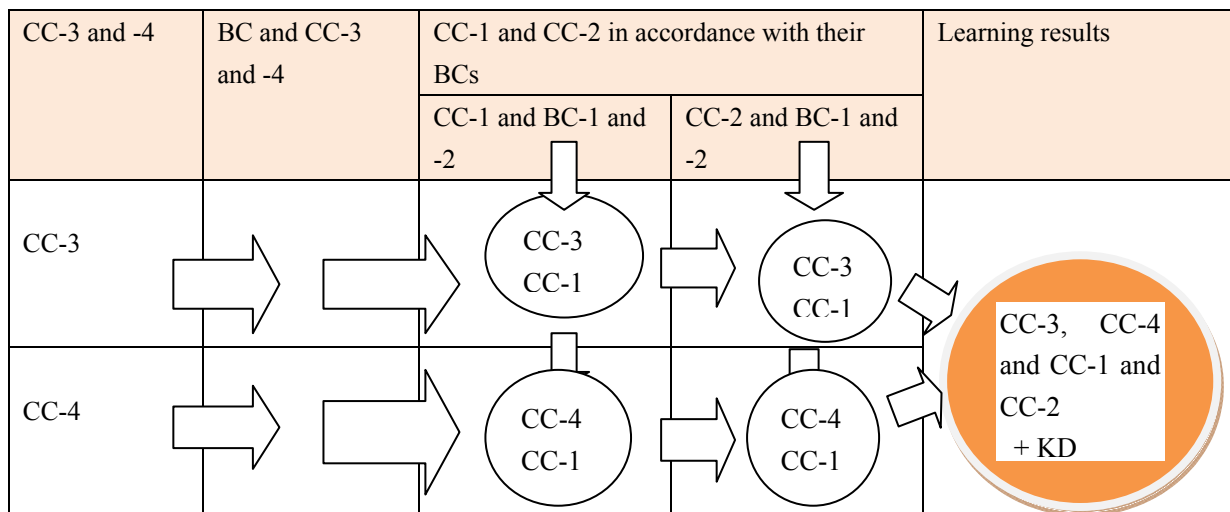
| CC-3 and -4 | BC and CC-3 and -4 | CC-1 and CC-2 in accordance with their BCs | | Learning results |
|---|---|---|---|---|
| | | CC-1 and BC-1 and -2 | CC-2 and BC-1 and -2 | |
| CC-3 | | CC-3 CC-1 | CC-3 CC-1 | CC-3, CC-4 and CC-1 and CC-2 + KD |
| CC-4 | | CC-4 CC-1 | CC-4 CC-1 | |